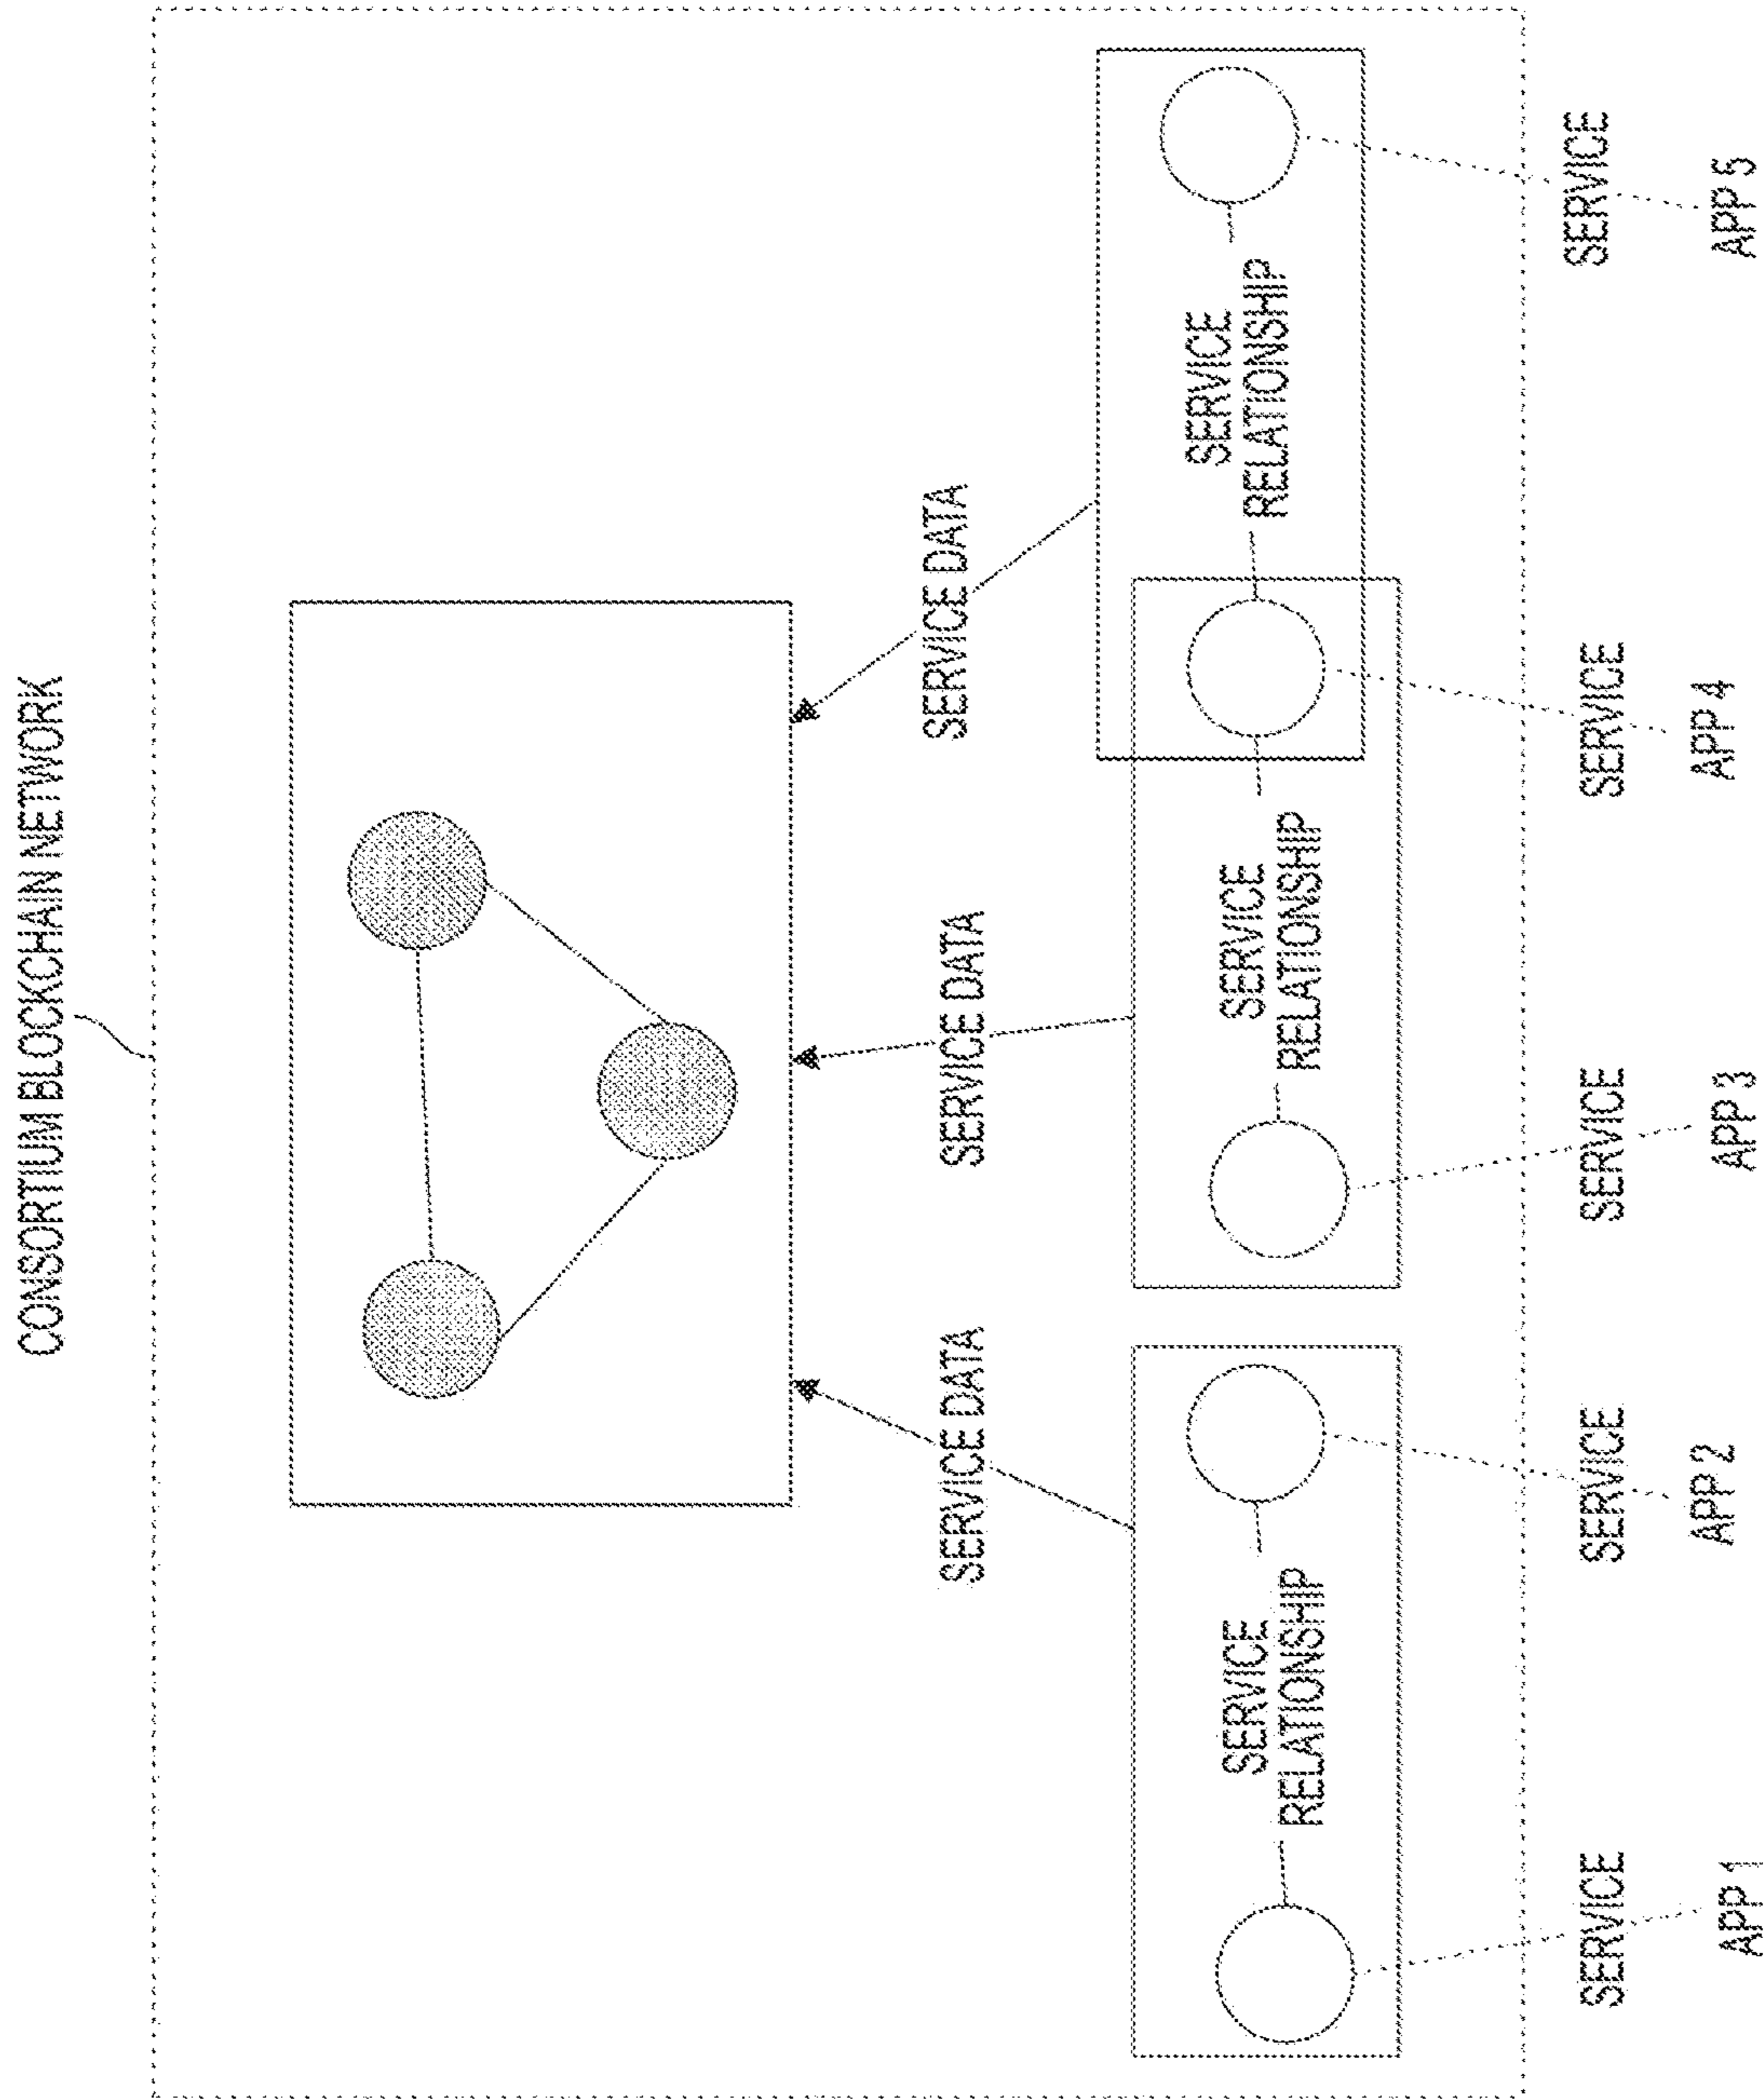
CONSORTIUM BLOCKCHAIN NETWORK

SERVICE DATA

SERVICE DATA

SERVICE DATA

SERVICE RELATIONSHIP

SERVICE RELATIONSHIP

SERVICE RELATIONSHIP

SERVICE APP 1

SERVICE APP 2

SERVICE APP 3

SERVICE APP 4

SERVICE APP 5